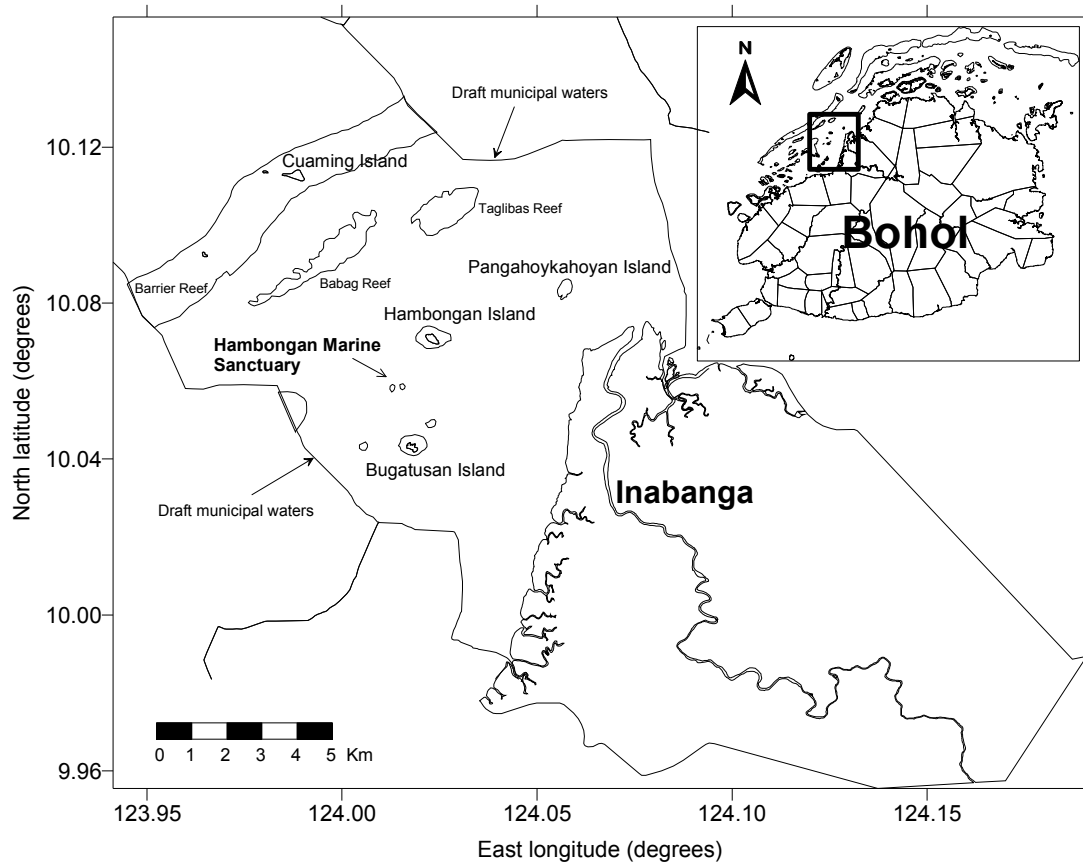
N

Bohol

Draft municipal waters

10.12

Cuaming Island

Taglibas Reef

Pangahoykahoyan Island

Barrier Reef

Babag Reef

10.08

Hambongan Island

Hambongan Marine Sanctuary

North latitude (degrees)

10.04

Bugatusan Island

Draft municipal waters

Inabanga

10.00

0 1 2 3 4 5 Km

9.96

123.95 124.00 124.05 124.10 124.15

East longitude (degrees)